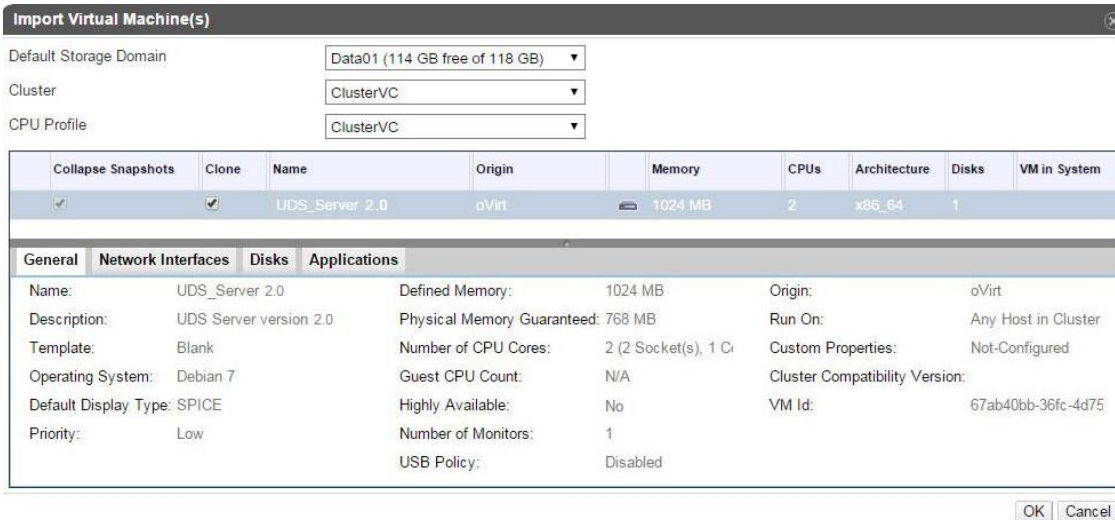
Import Virtual Machine(s)

Default Storage Domain Data01 (114 GB free of 118 GB)

Cluster ClusterVC

CPU Profile ClusterVC

| Collapse Snapshots | Clone | Name | Origin | | Memory | CPUs | Architecture | Disks | VM in System |
|---|---|---|---|---|---|---|---|---|---|
| ✔ | ✔ | UDS_Server 2.0 | oVirt | | 1024 MB | 2 | x86_64 | 1 | |

General Network Interfaces Disks Applications

Name: UDS_Server 2.0
Description: UDS Server version 2.0
Template: Blank
Operating System: Debian 7
Default Display Type: SPICE
Priority: Low

Defined Memory: 1024 MB
Physical Memory Guaranteed: 768 MB
Number of CPU Cores: 2 (2 Socket(s), 1 C
Guest CPU Count: N/A
Highly Available: No
Number of Monitors: 1
USB Policy: Disabled

Origin: oVirt
Run On: Any Host in Cluster
Custom Properties: Not-Configured
Cluster Compatibility Version:
VM Id: 67ab40bb-36fc-4d75

OK Cancel